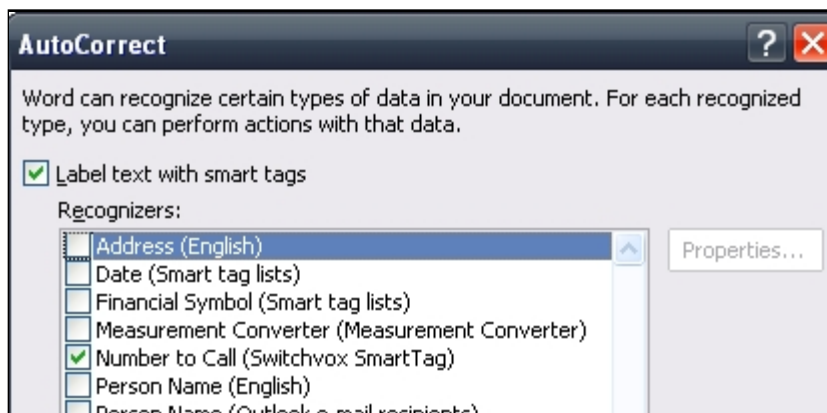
AutoCorrect

?

Word can recognize certain types of data in your document. For each recognized type, you can perform actions with that data.

Label text with smart tags

Recognizers:

Address (English)
Date (Smart tag lists)
Financial Symbol (Smart tag lists)
Measurement Converter (Measurement Converter)
Number to Call (Switchvox SmartTag)
Person Name (English)
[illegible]

Properties...